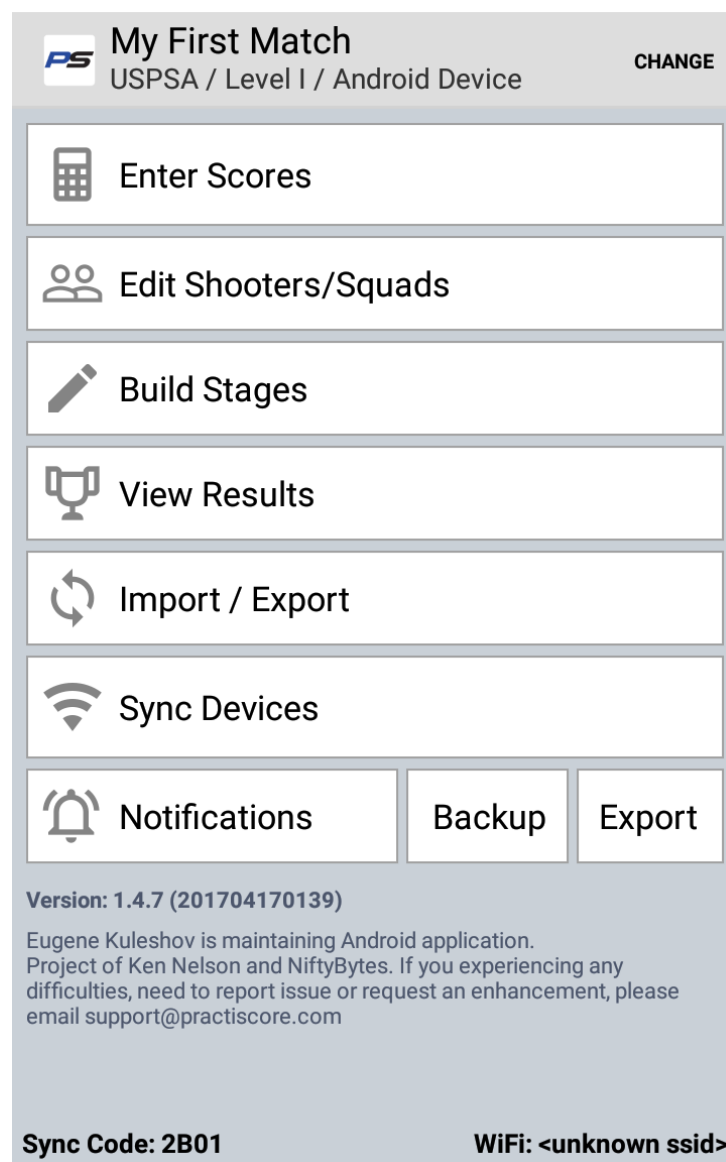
PS My First Match
USPSA / Level I / Android Device

CHANGE

Enter Scores

Edit Shooters/Squads

Build Stages

View Results

Import / Export

Sync Devices

Notifications

Backup

Export

Version: 1.4.7 (201704170139)

Eugene Kuleshov is maintaining Android application. Project of Ken Nelson and NiftyBytes. If you experiencing any difficulties, need to report issue or request an enhancement, please email support@practiscore.com

Sync Code: 2B01

WiFi: <unknown ssid>